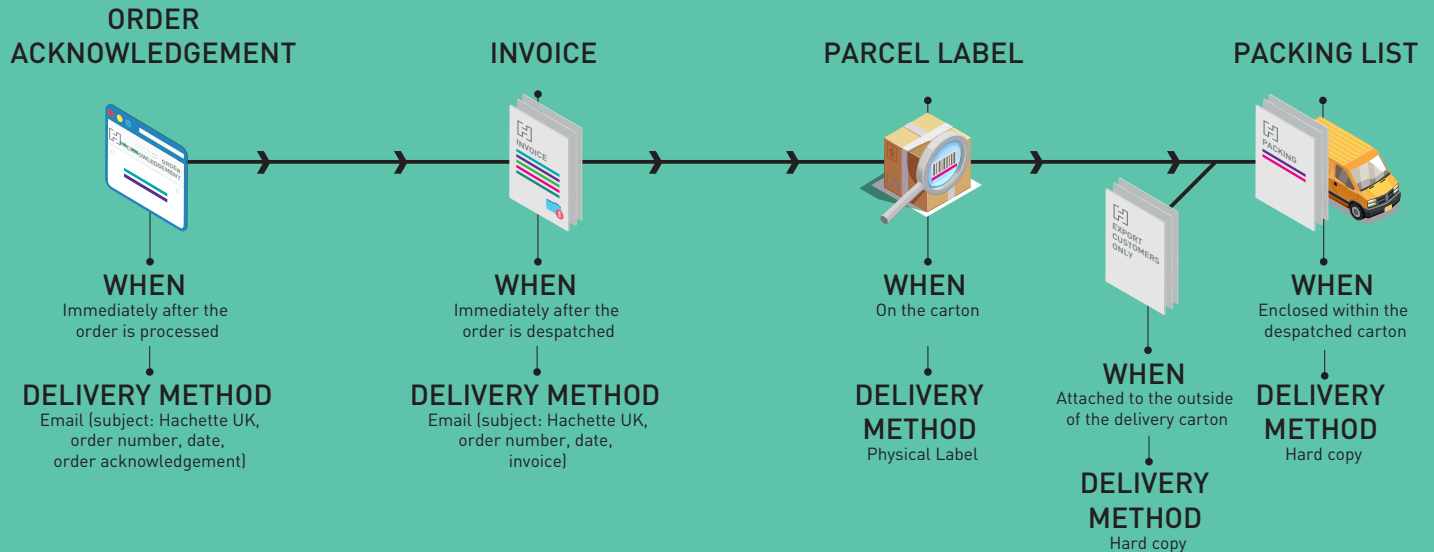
ORDER ACKNOWLEDGEMENT

ORDER ACKNOWLEDGEMENT

WHEN
Immediately after the order is processed

DELIVERY METHOD
Email (subject: Hachette UK, order number, date, order acknowledgement)

INVOICE

INVOICE

WHEN
Immediately after the order is despatched

DELIVERY METHOD
Email (subject: Hachette UK, order number, date, invoice)

PARCEL LABEL

WHEN
On the carton

DELIVERY METHOD
Physical Label

EXPORT CUSTOMERS ONLY

WHEN
Attached to the outside of the delivery carton

DELIVERY METHOD
Hard copy

PACKING LIST

PACKING

WHEN
Enclosed within the despatched carton

DELIVERY METHOD
Hard copy